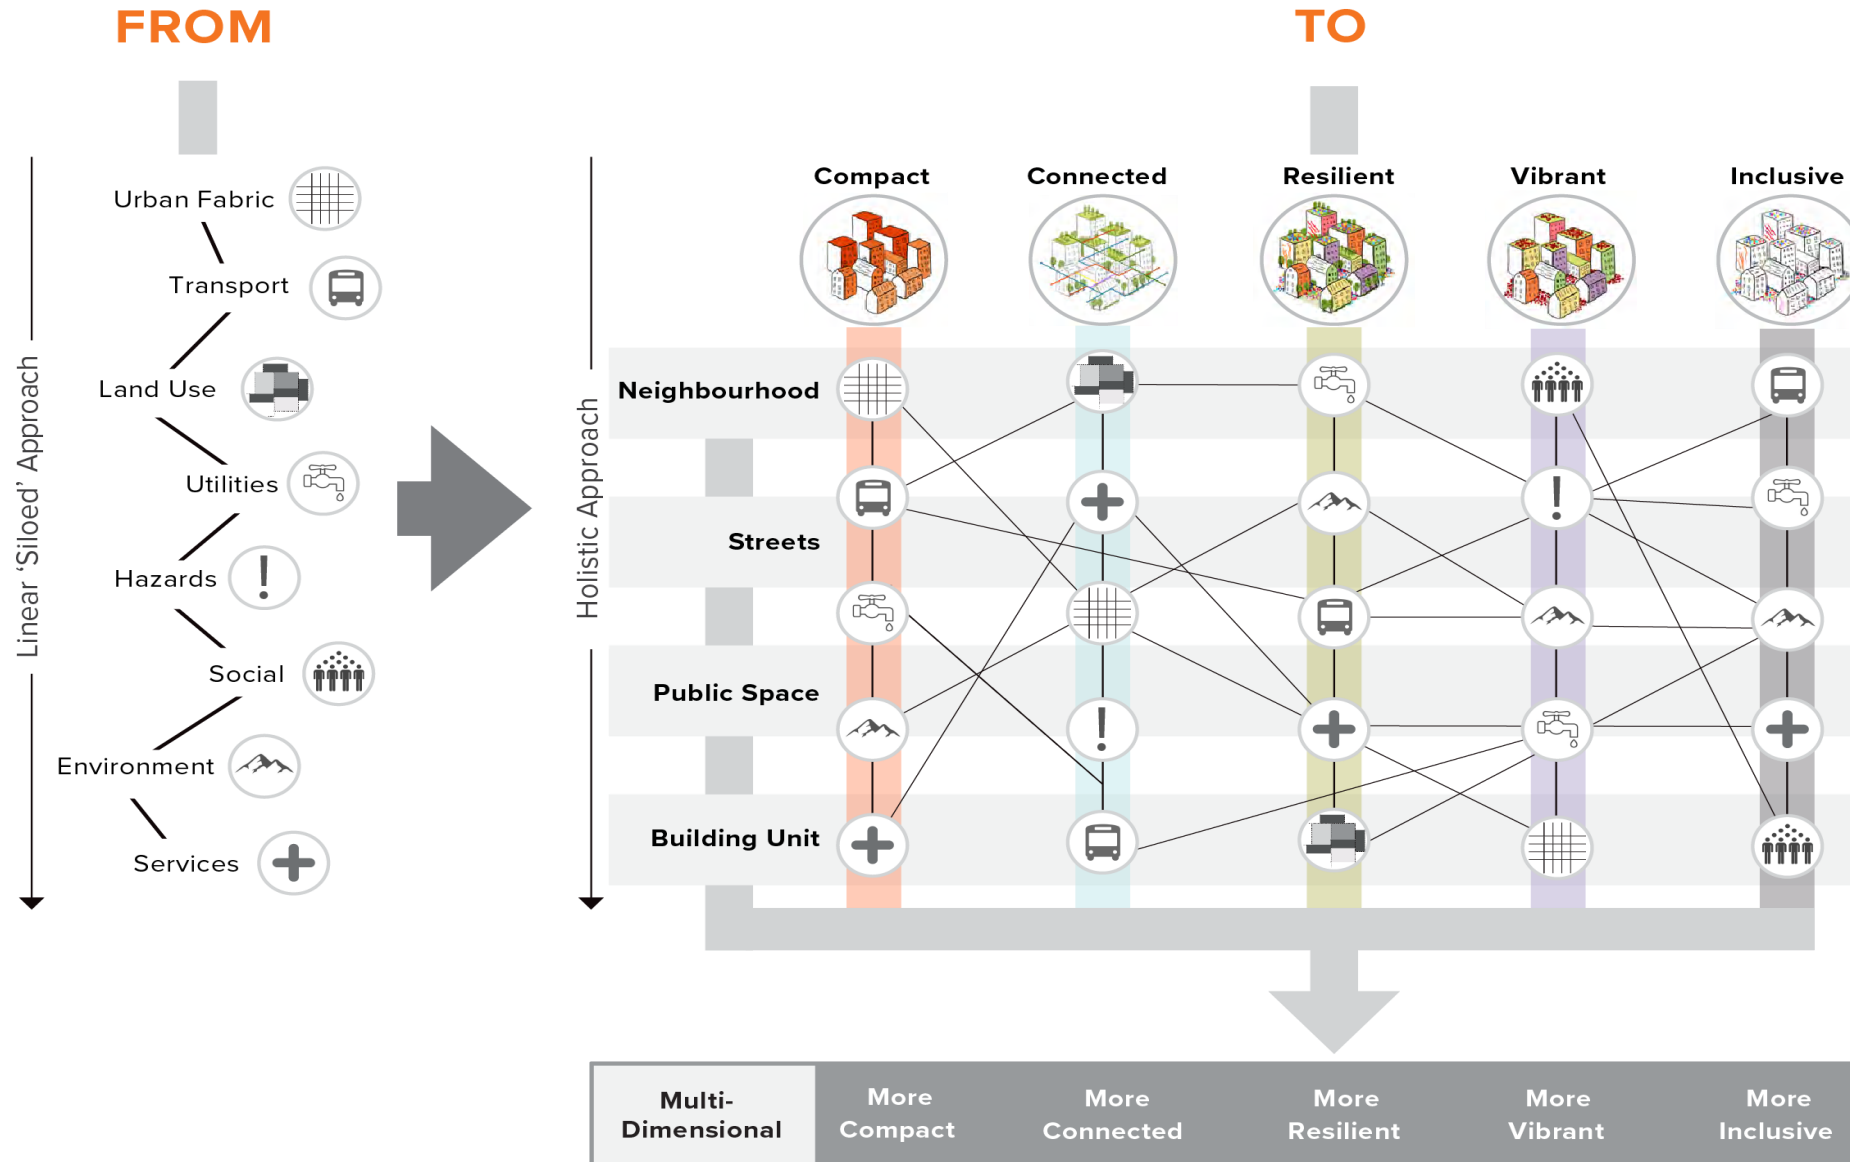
FROM

TO

Linear 'Siloed' Approach

Urban Fabric

Transport

Land Use

Utilities

Hazards

Social

Environment

Services

Holistic Approach

Compact

Connected

Resilient

Vibrant

Inclusive

Neighbourhood

Streets

Public Space

Building Unit

| Multi-Dimensional | More Compact | More Connected | More Resilient | More Vibrant | More Inclusive |
|---|---|---|---|---|---|